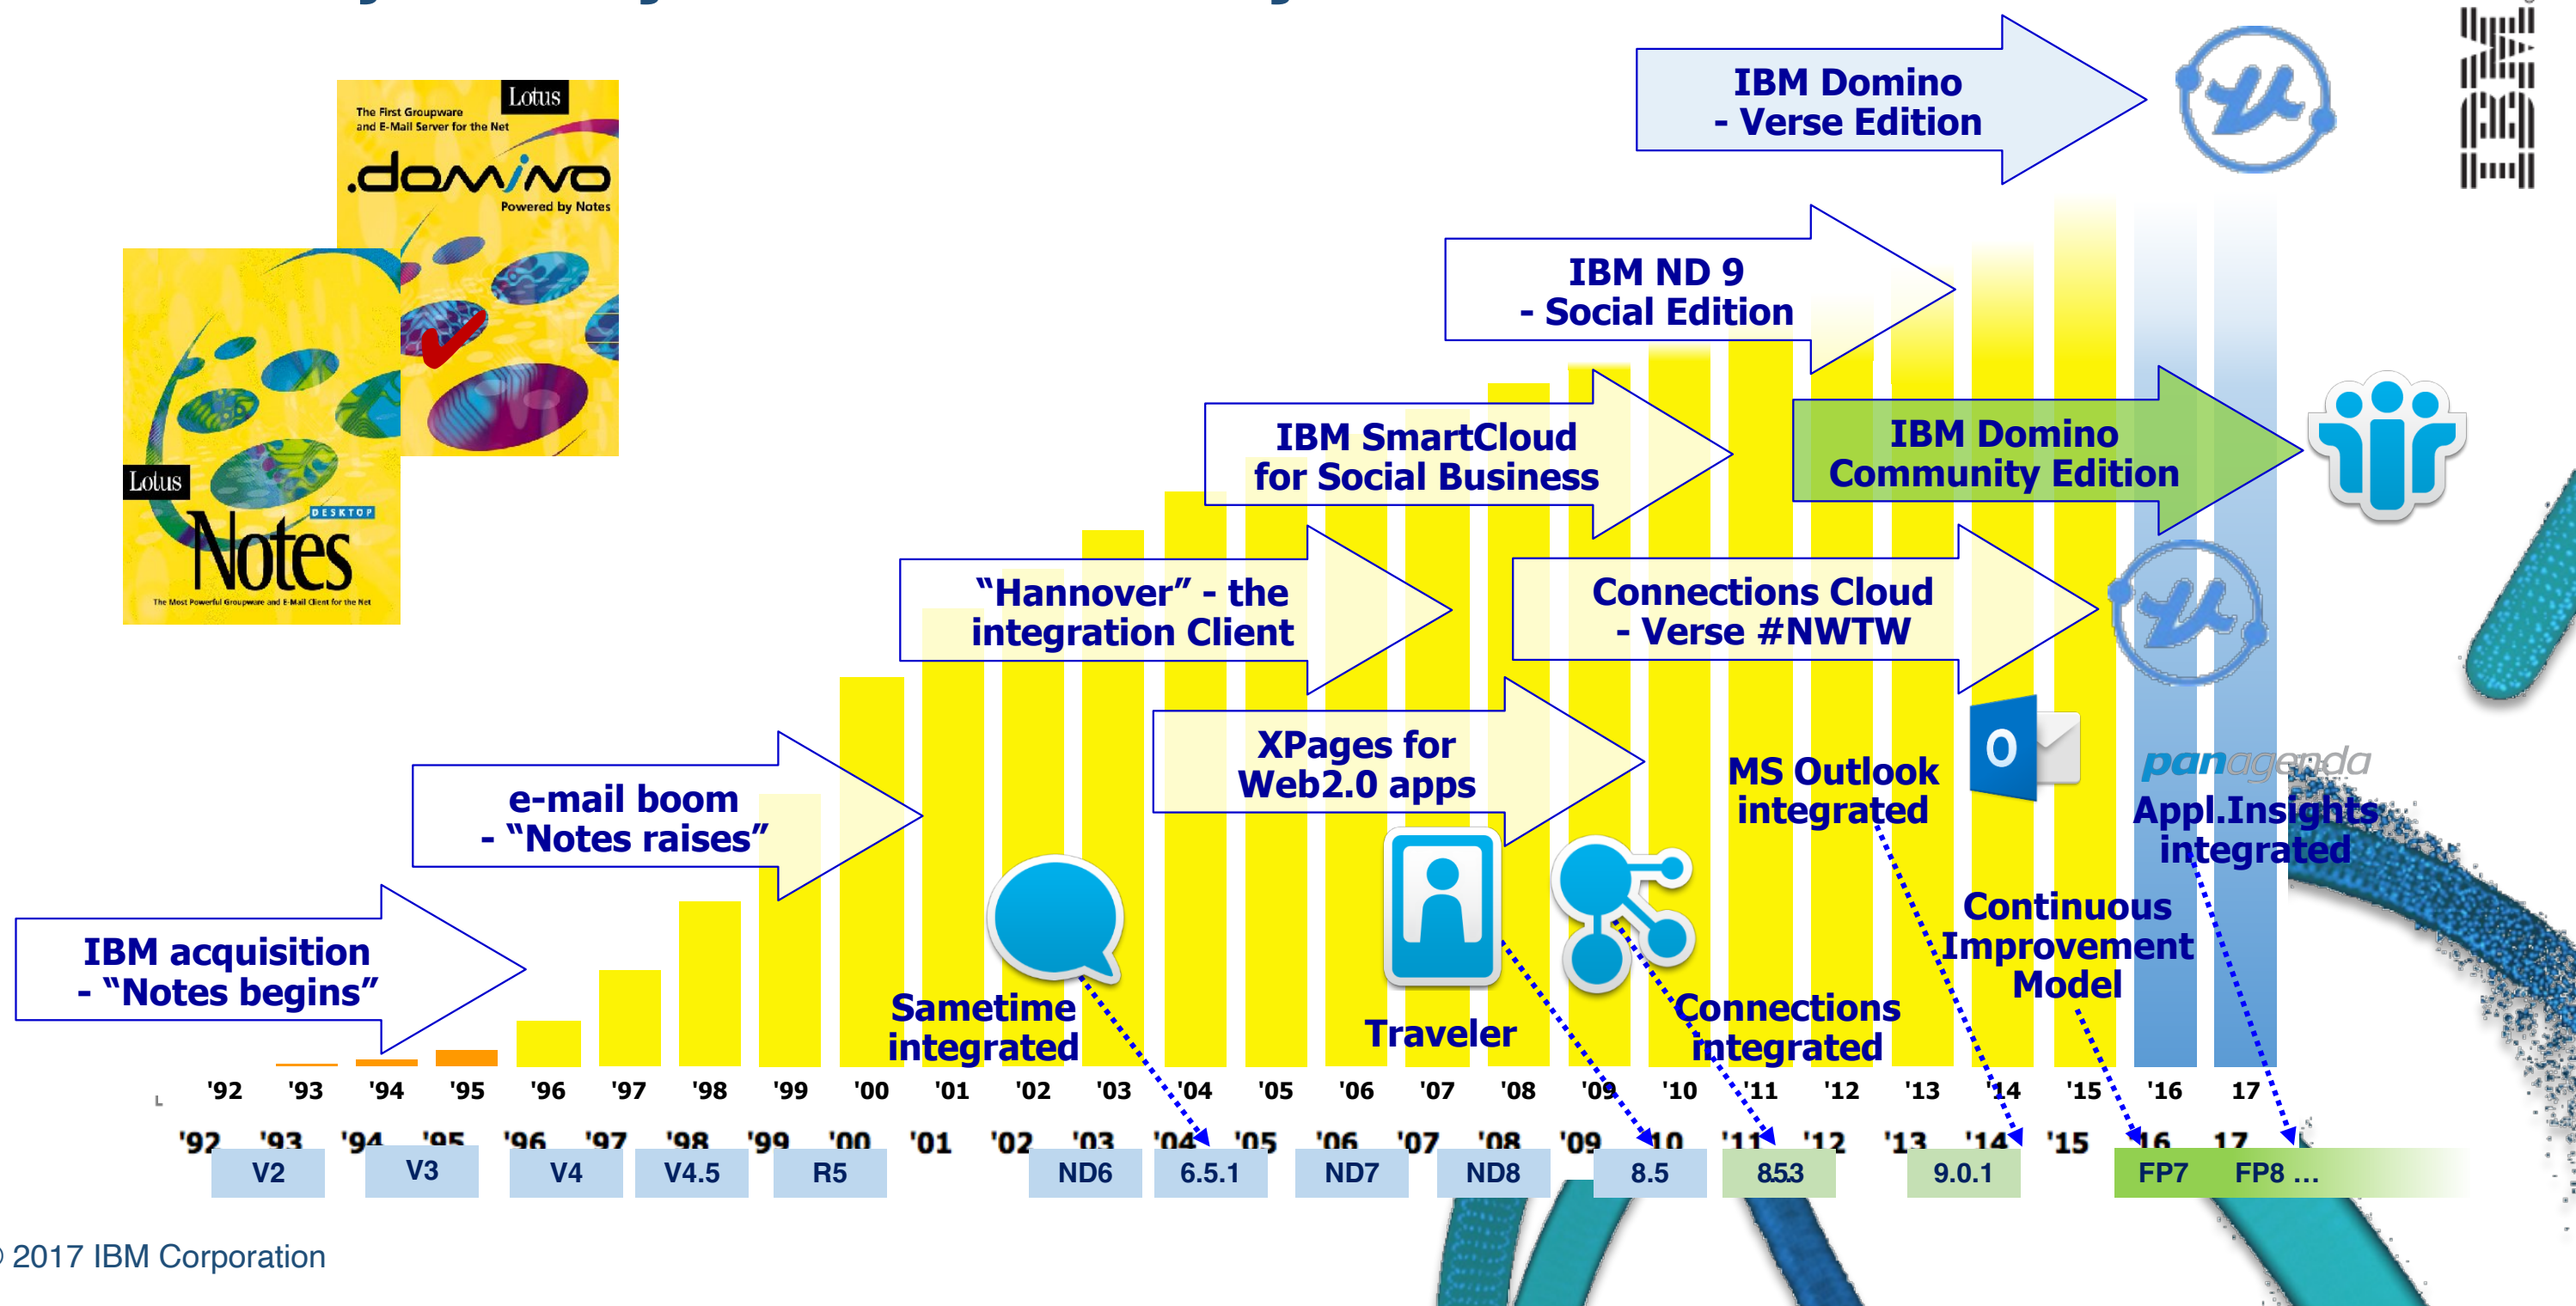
IBM Domino - Verse Edition

IBM ND 9 - Social Edition

IBM SmartCloud for Social Business

IBM Domino Community Edition

"Hannover" - the integration Client

Connections Cloud - Verse #NWTW

XPages for Web2.0 apps

MS Outlook integrated

panagenda Appl.Insights integrated

e-mail boom - "Notes raises"

Continuous Improvement Model

IBM acquisition - "Notes begins"

Sametime integrated

Traveler

Connections integrated

Lotus
The First Groupware and E-Mail Server for the Net
.domino
Powered by Notes

Lotus
DESKTOP
Notes
The Most Powerful Groupware and E-Mail Client for the Net

'92 '93 '94 '95 '96 '97 '98 '99 '00 '01 '02 '03 '04 '05 '06 '07 '08 '09 '10 '11 '12 '13 '14 '15 '16 17

'92 '93 '94 '95 '96 '97 '98 '99 '00 '01 '02 '03 '04 '05 '06 '07 '08 '09 '10 '11 '12 '13 '14 '15 '16 17

V2 V3 V4 V4.5 R5 ND6 6.5.1 ND7 ND8 8.5 8.5.3 9.0.1 FP7 FP8 ...

© 2017 IBM Corporation